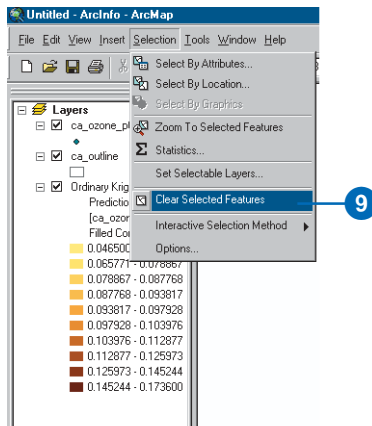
Untitled - ArcInfo - ArcMap

File Edit View Insert Selection Tools Window Help

Layers
ca_ozone_pl
ca_outline
Ordinary Krig
Predictio
[ca_ozon
Filled Co
0.046500
0.065771 - 0.078867
0.078867 - 0.087768
0.087768 - 0.093817
0.093817 - 0.097928
0.097928 - 0.103976
0.103976 - 0.112877
0.112877 - 0.125973
0.125973 - 0.145244
0.145244 - 0.173600

Select By Attributes...
Select By Location...
Select By Graphics
Zoom To Selected Features
Statistics...
Set Selectable Layers...
Clear Selected Features
Interactive Selection Method
Options...

9